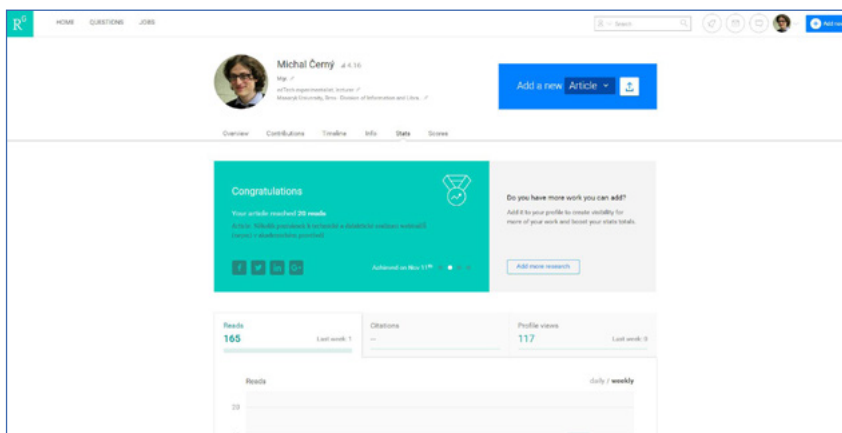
R$^G$ HOME QUESTIONS JOBS

Search

Add new

Michal Černý 4.16

Mgr.

edTech experimentator, lecturer

Masaryk University, Brno · Division of Information and Libra...

Add a new Article

Overview Contributions Timeline Info Stats Scores

Congratulations

Your article reached 20 reads

Article: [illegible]

Achieved on Nov 11th

Do you have more work you can add?

Add it to your profile to create visibility for more of your work and boost your stats totals.

Add more research

Reads
165
Last week: 1

Citations
—

Profile views
117
Last week: 0

Reads

daily / weekly

20